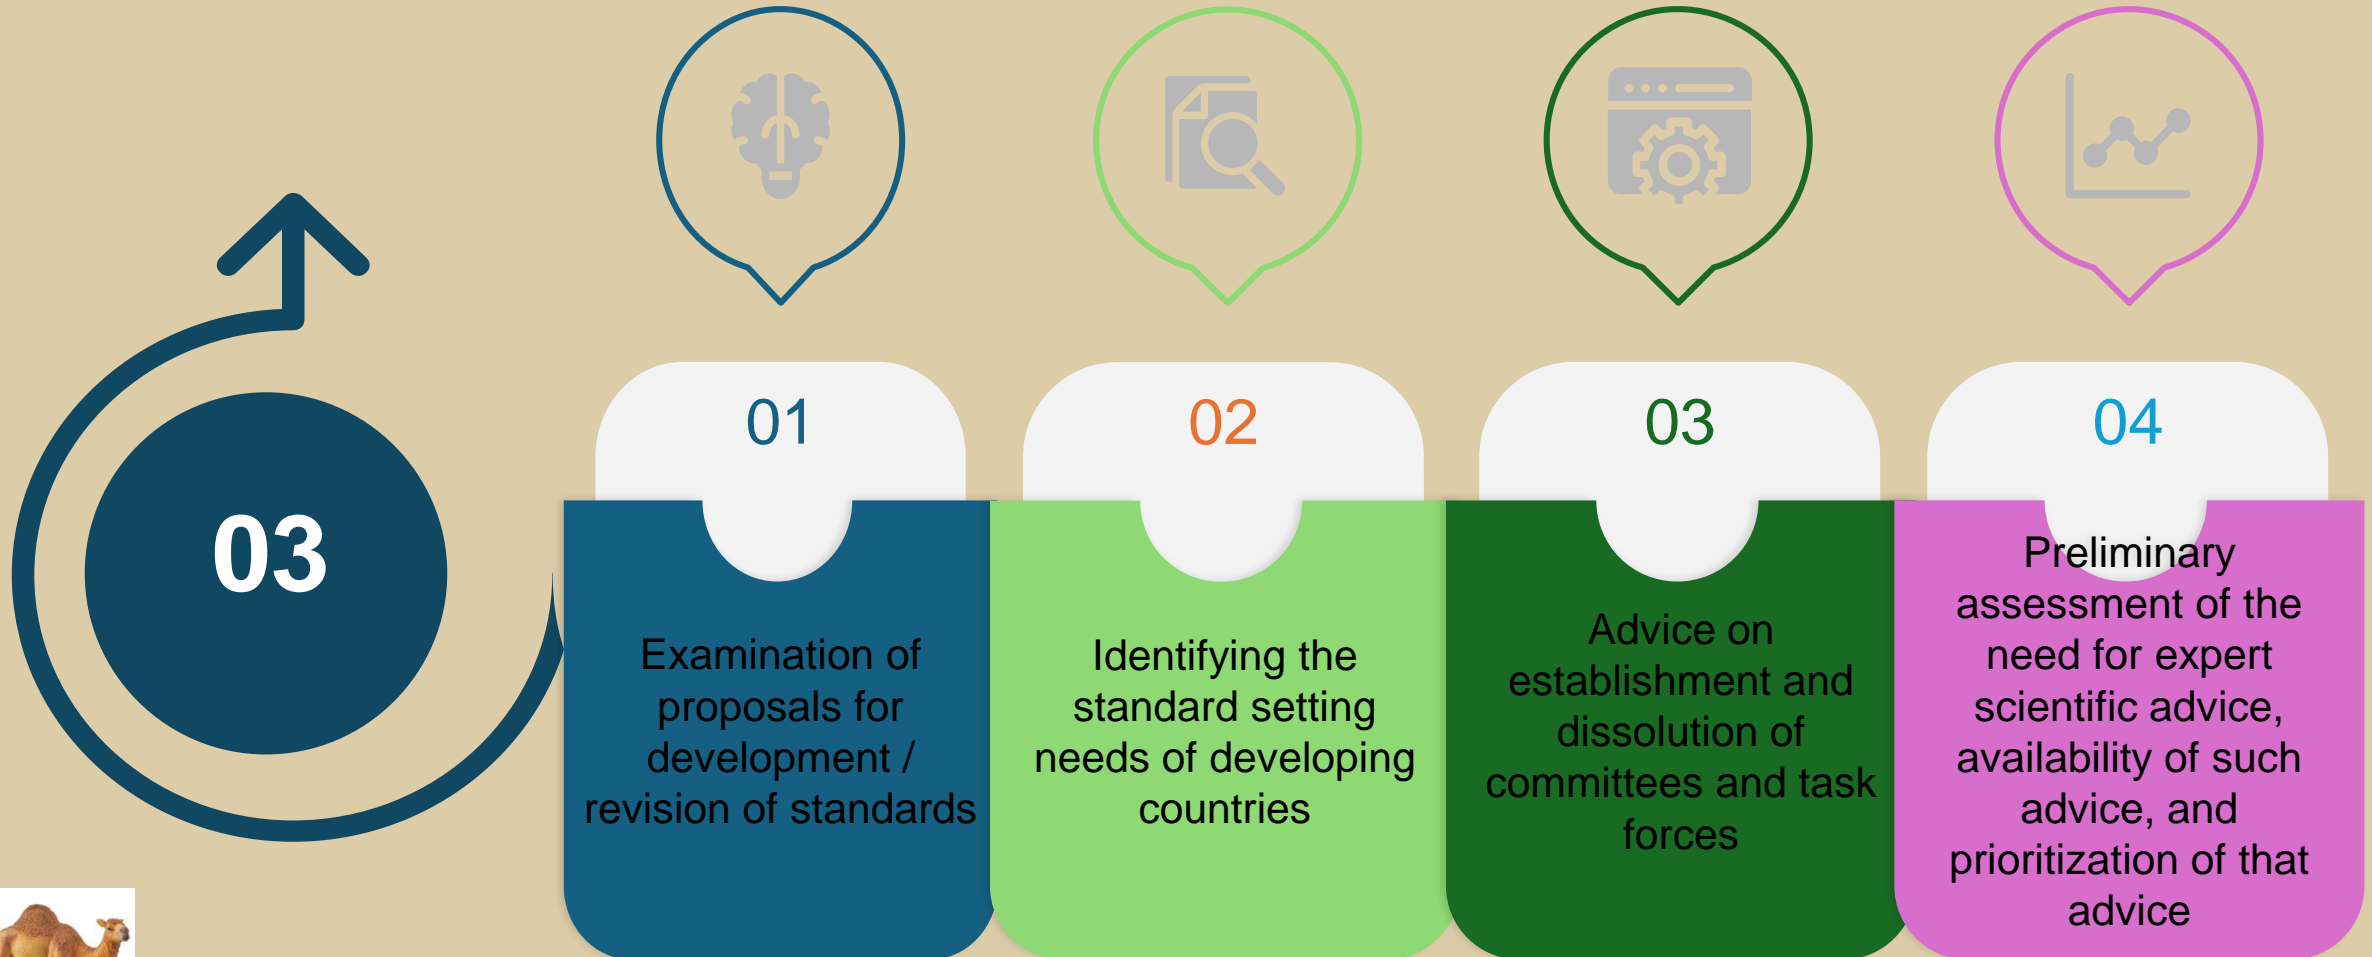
03

01

Examination of proposals for development / revision of standards

02

Identifying the standard setting needs of developing countries

03

Advice on establishment and dissolution of committees and task forces

04

Preliminary assessment of the need for expert scientific advice, availability of such advice, and prioritization of that advice